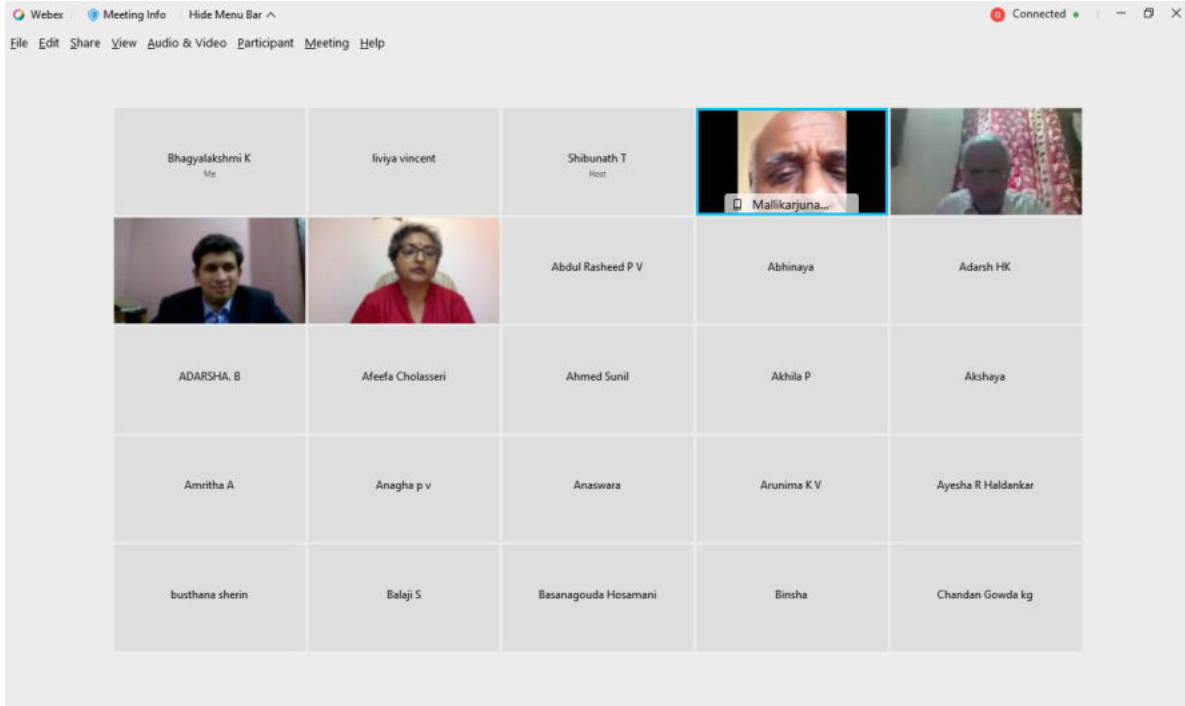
Webex Meeting Info Hide Menu Bar ^

Connected

File Edit Share View Audio & Video Participant Meeting Help

Bhagyalakshmi K
Me

liviya vincent

Shibunath T
Host

Mallikarjuna...

Abdul Rasheed P V

Abhinaya

Adarsh HK

ADARSHA. B

Afeefa Cholasseri

Ahmed Sunil

Akhila P

Akshaya

Amritha A

Anagha p v

Anaswara

Arunima K V

Ayesha R Haldankar

busthana sherin

Balaji S

Basanagouda Hosamani

Binsha

Chandan Gowda kg